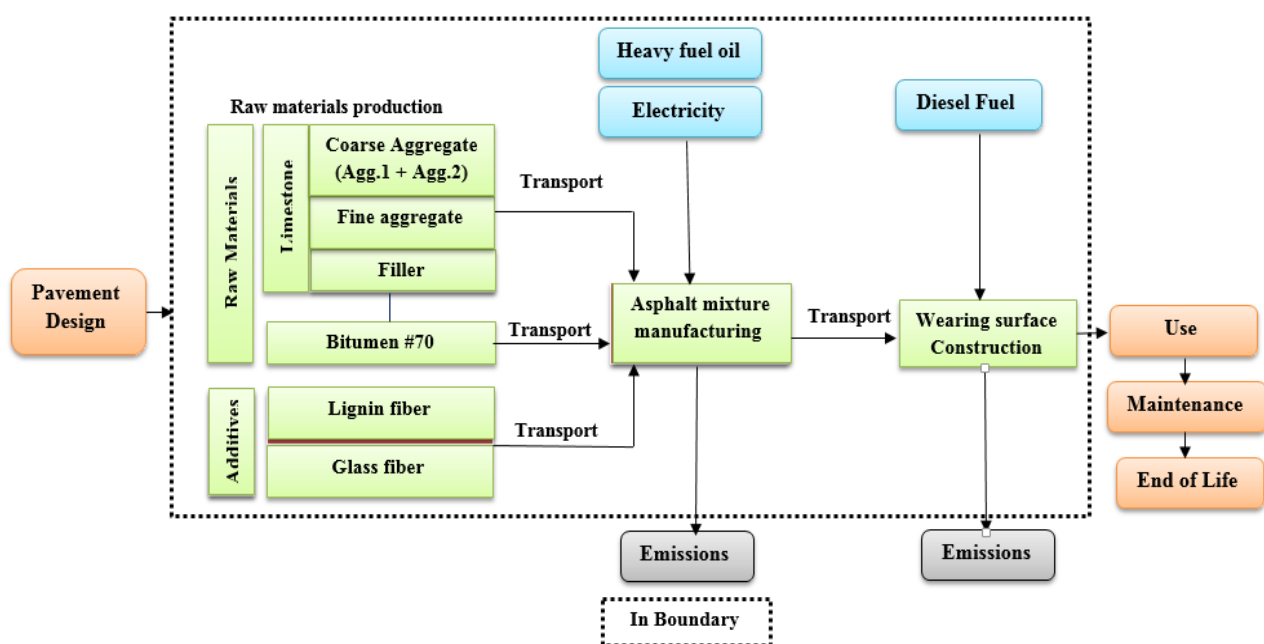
Heavy fuel oil

Electricity

Diesel Fuel

Raw materials production

Raw Materials

I.imestone

Coarse Aggregate (Agg.1 + Agg.2)

Fine aggregate

Filler

Transport

Pavement Design

Bitumen #70

Transport

Asphalt mixture manufacturing

Transport

Wearing surface Construction

Use

Additives

Lignin fiber

Transport

Glass fiber

Maintenance

End of Life

Emissions

Emissions

In Boundary